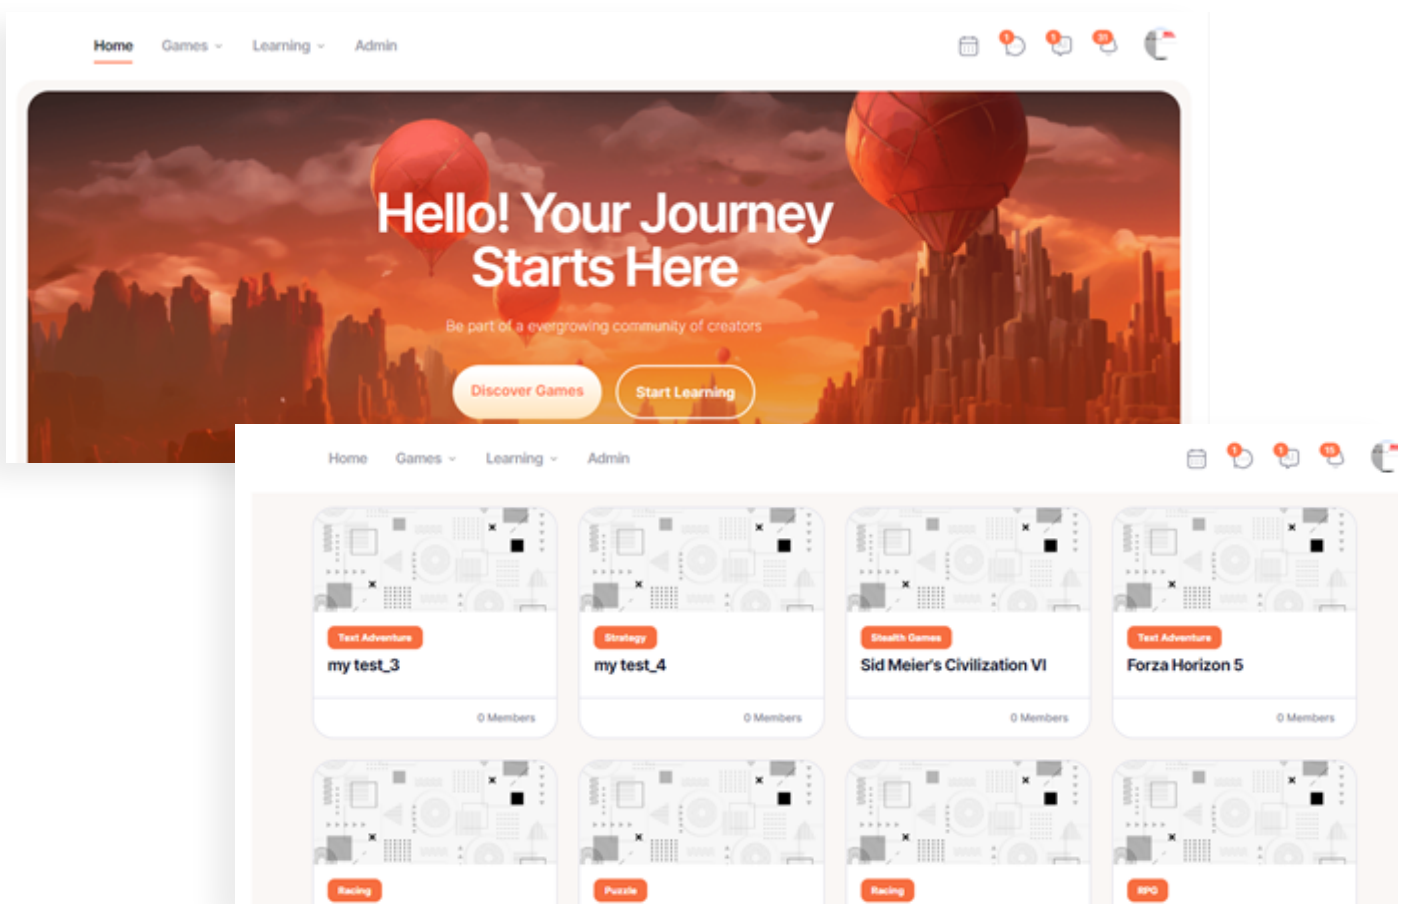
Home Games Learning Admin

Hello! Your Journey Starts Here

Be part of a evergrowing community of creators

Discover Games Start Learning

Home Games Learning Admin

Text Adventure
my test_3
0 Members

Strategy
my test_4
0 Members

Stealth Games
Sid Meier's Civilization VI
0 Members

Text Adventure
Forza Horizon 5
0 Members

Racing

Puzzle

Racing

RPG